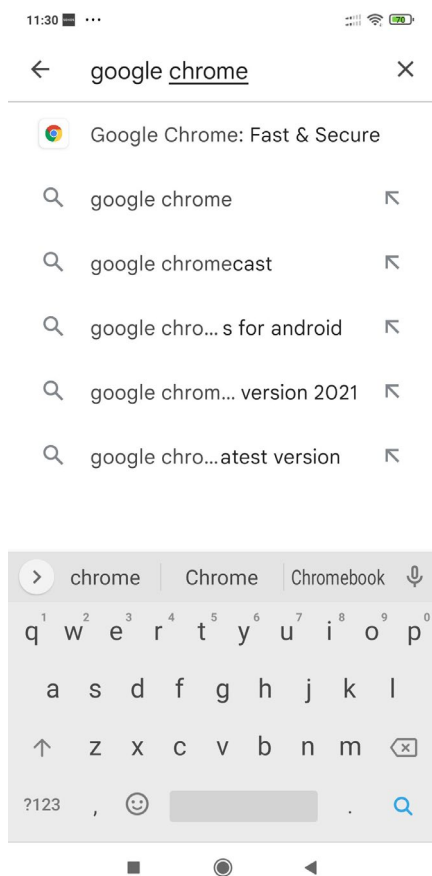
11:30 ...

70

← google chrome ×

Google Chrome: Fast & Secure

google chrome

google chromecast

google chro... s for android

google chrom... version 2021

google chro...atest version

> chrome | Chrome | Chromebook

q 1 w 2 e 3 r 4 t 5 y 6 u 7 i 8 o 9 p 0

a s d f g h j k l

z x c v b n m

?123 , .